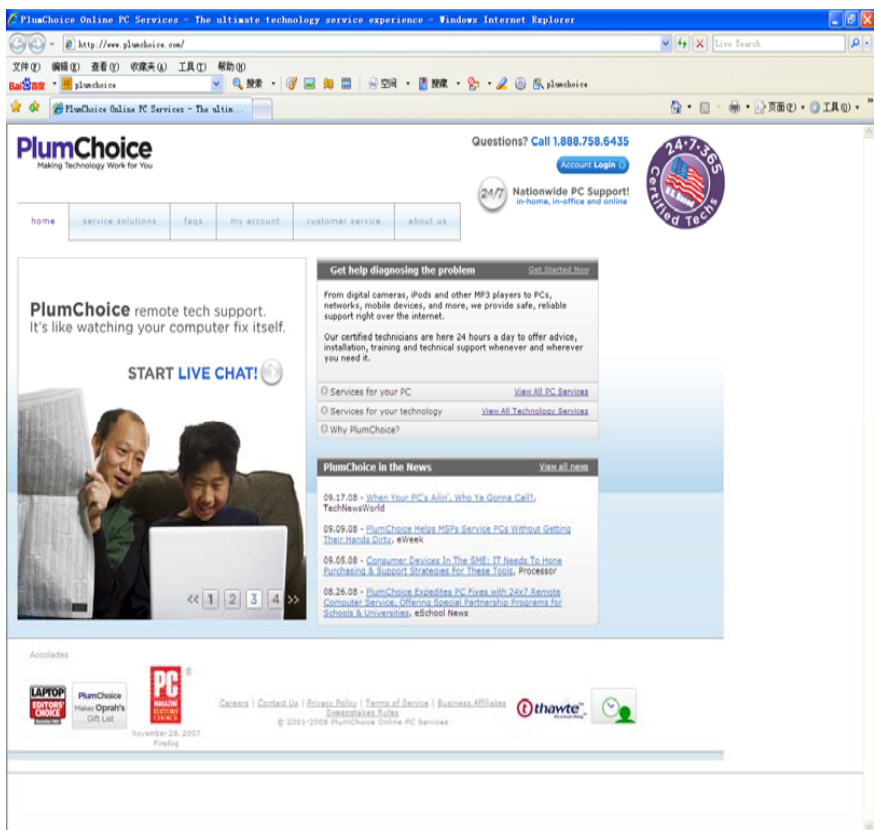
PlumChoice Online PC Services - The ultimate technology service experience - Windows Internet Explorer

http://www.plumchoice.com/

Live Search

文件(F) 编辑(E) 查看(V) 收藏夹(A) 工具(T) 帮助(H)

Baidu百度 plumchoice 搜索 空间 搜索 plumchoice

PlumChoice Online PC Services - The ultim...

页面(P) 工具(O)

PlumChoice
Making Technology Work for You

Questions? Call 1.888.758.6435

Account Login

24/7 Nationwide PC Support!
in-home, in-office and online

24·7·365 Certified Techs

home | service solutions | faqs | my account | customer service | about us

PlumChoice remote tech support.
It's like watching your computer fix itself.

START LIVE CHAT!

« 1 2 3 4 »

Get help diagnosing the problem
Get Started Now

From digital cameras, iPods and other MP3 players to PCs, networks, mobile devices, and more, we provide safe, reliable support right over the internet.

Our certified technicians are here 24 hours a day to offer advice, installation, training and technical support whenever and wherever you need it.

Services for your PC
View All PC Services

Services for your technology
View All Technology Services

Why PlumChoice?

PlumChoice in the News
View all news

09.17.08 - When Your PC's Ailin', Who Ya Gonna Call?, TechNewsWorld

09.09.08 - PlumChoice Helps MSPs Service PCs Without Getting Their Hands Dirty, eWeek

09.05.08 - Consumer Devices In The SME: IT Needs To Hone Purchasing & Support Strategies For These Tools, Processor

08.26.08 - PlumChoice Expedites PC Fixes with 24x7 Remote Computer Service, Offering Special Partnership Programs for Schools & Universities, eSchool News

Accolades

LAPTOP EDITORS' CHOICE

PlumChoice Makes Oprah's Gift List

PC MAGAZINE EDITORS' CHOICE
November 26, 2007
Firedog

Careers | Contact Us | Privacy Policy | Terms of Service | Business Affiliates
Sweepstakes Rules
© 2001-2008 PlumChoice Online PC Services

thawte